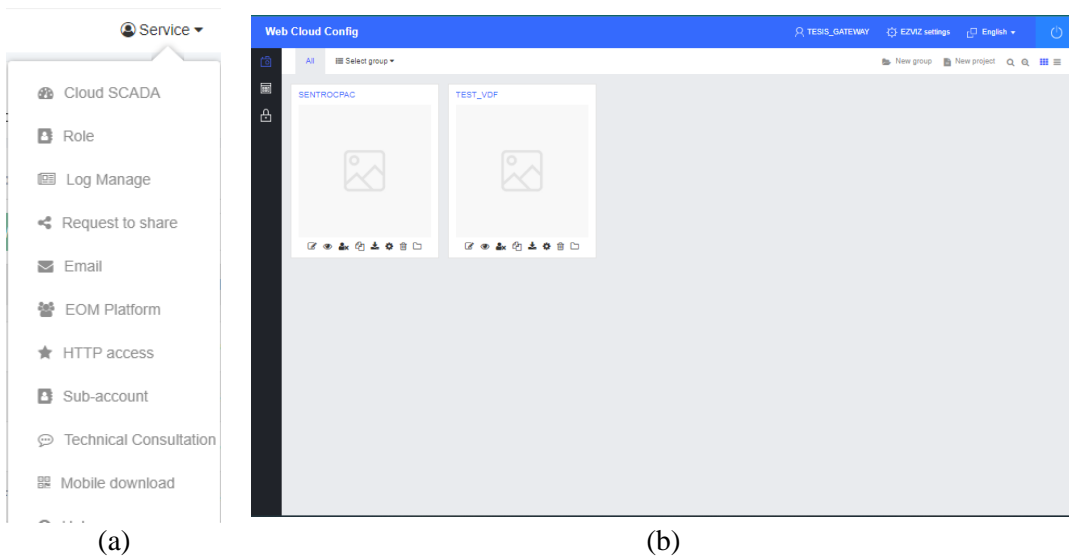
Service ▾

Cloud SCADA

Role

Log Manage

Request to share

Email

EOM Platform

HTTP access

Sub-account

Technical Consultation

Mobile download

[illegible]

(a)

Web Cloud Config

TESIS_GATEWAY

EZVIZ settings

English ▾

All

Select group ▾

New group

New project

SENTROCPAC

TEST_VDF

(b)